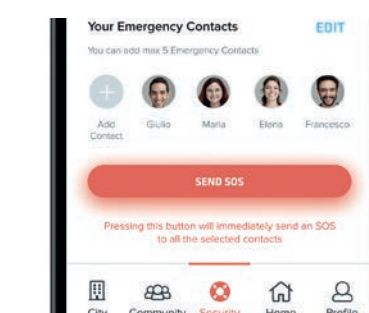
Your Emergency Contacts EDIT

You can add max 5 Emergency Contacts

Add Contact Giulio Maria Elena Francesco

SEND SOS

Pressing this button will immediately send an SOS to all the selected contacts

City Community Security Home Profile